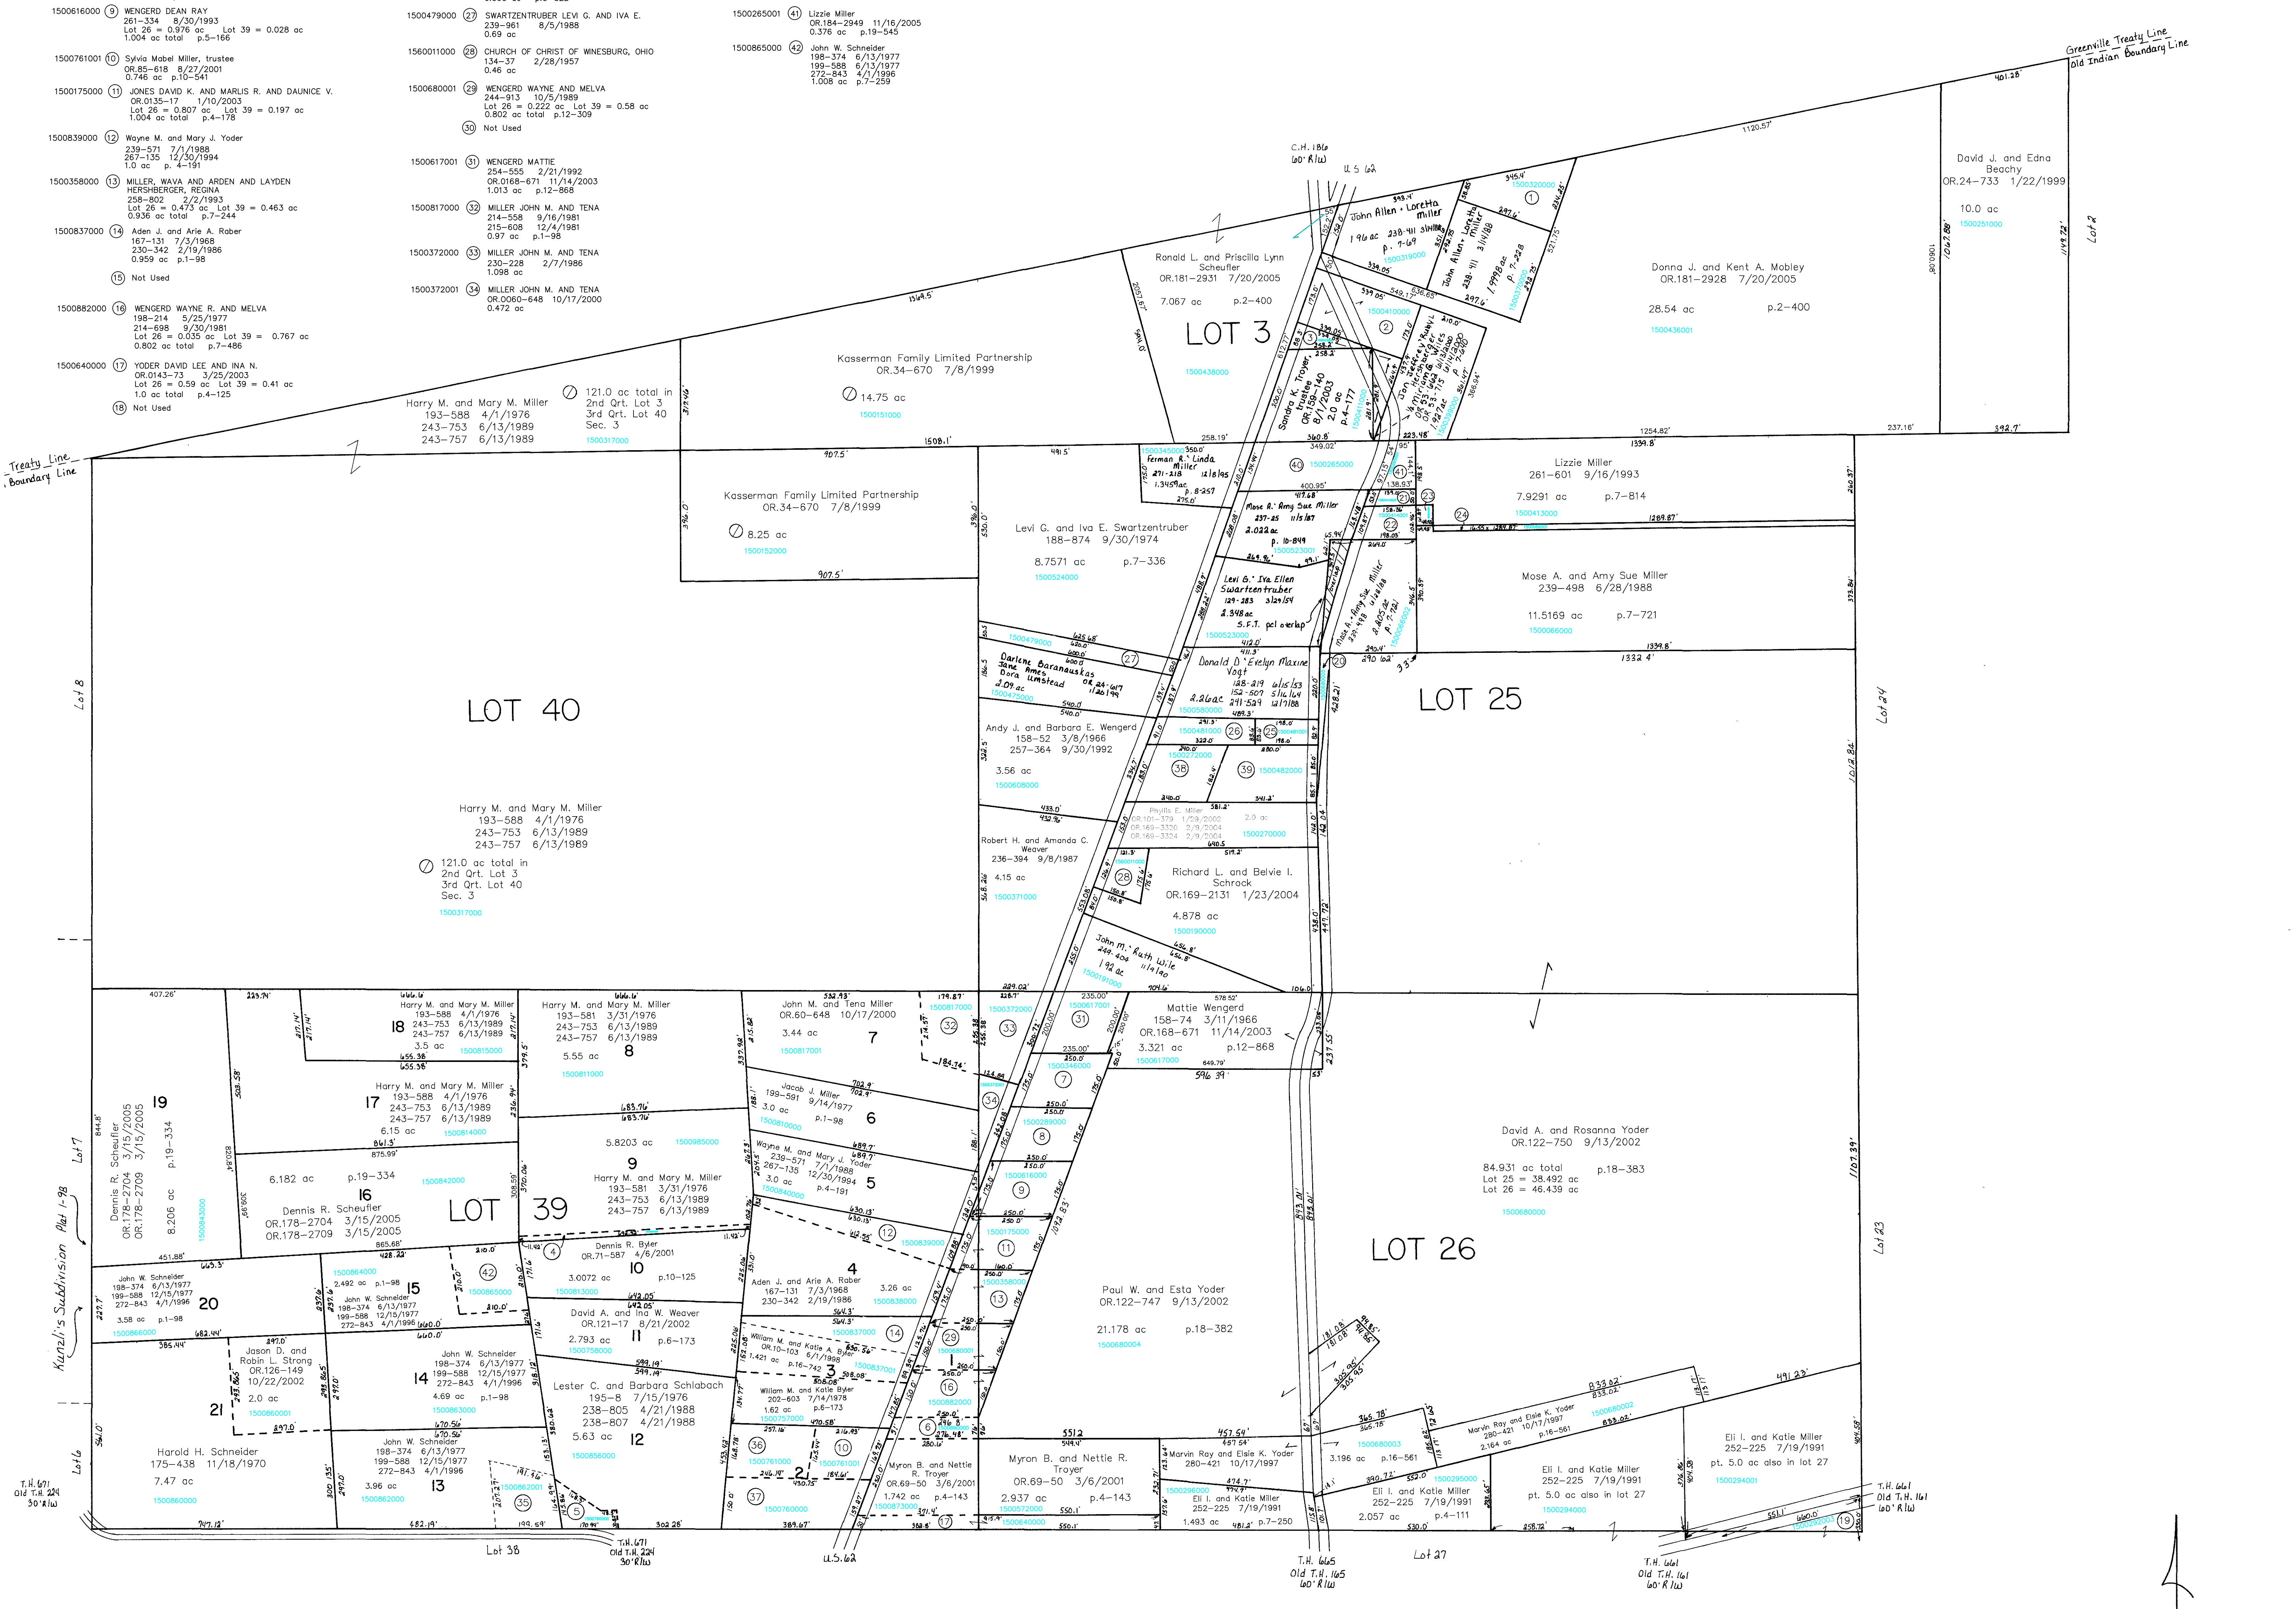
1500616000 (9) WENGERD DEAN RAY
261–334 8/30/1993
Lot 26 = 0.976 ac Lot 39 = 0.028 ac
1.004 ac total p.5–166

1500761001 (10) Sylvia Mabel Miller, trustee
OR.85–618 8/27/2001
0.746 ac p.10–541

1500175000 (11) JONES DAVID K. AND MARLIS R. AND DAUNICE V.
OR.0135–17 1/10/2003
Lot 26 = 0.807 ac Lot 39 = 0.197 ac
1.004 ac total p.4–178

1500839000 (12) Wayne M. and Mary J. Yoder
239–571 7/1/1988
267–135 12/30/1994
1.0 ac p. 4–191

1500358000 (13) MILLER, WAVA AND ARDEN AND LAYDEN
HERSHBERGER, REGINA
258–802 2/2/1993
Lot 26 = 0.473 ac Lot 39 = 0.463 ac
0.936 ac total p.7–244

1500837000 (14) Aden J. and Arie A. Raber
167–131 7/3/1968
230–342 2/19/1986
0.959 ac p.1–98

(15) Not Used

1500882000 (16) WENGERD WAYNE R. AND MELVA
198–214 5/25/1977
214–698 9/30/1981
Lot 26 = 0.035 ac Lot 39 = 0.767 ac
0.802 ac total p.7–486

1500640000 (17) YODER DAVID LEE AND INA N.
OR.0143–73 3/25/2003
Lot 26 = 0.59 ac Lot 39 = 0.41 ac
1.0 ac total p.4–125

(18) Not Used

1500479000 (27) SWARTZENTRUBER LEVI G. AND IVA E.
239–961 8/5/1988
0.69 ac

1560011000 (28) CHURCH OF CHRIST OF WINESBURG, OHIO
134–37 2/28/1957
0.46 ac

1500680001 (29) WENGERD WAYNE AND MELVA
244–913 10/5/1989
Lot 26 = 0.222 ac Lot 39 = 0.58 ac
0.802 ac total p.12–309

(30) Not Used

1500617001 (31) WENGERD MATTIE
254–555 2/21/1992
OR.0168–671 11/14/2003
1.013 ac p.12–868

1500817000 (32) MILLER JOHN M. AND TENA
214–558 9/16/1981
215–608 12/4/1981
0.97 ac p.1–98

1500372000 (33) MILLER JOHN M. AND TENA
230–228 2/7/1986
1.098 ac

1500372001 (34) MILLER JOHN M. AND TENA
OR.0060–648 10/17/2000
0.472 ac

1500265001 (41) Lizzie Miller
OR.184–2949 11/16/2005
0.376 ac p.19–545

1500865000 (42) John W. Schneider
198–374 6/13/1977
199–588 6/13/1977
272–843 4/1/1996
1.008 ac p.7–259

Greenville Treaty Line
Old Indian Boundary Line

Treaty Line
Boundary Line

C.H. 186
60' R/W
U.S. 62

David J. and Edna Beachy
OR.24–733 1/22/1999
10.0 ac
1500251000
Lot 2

Donna J. and Kent A. Mobley
OR.181–2928 7/20/2005
28.54 ac p.2–400
1500436001

Ronald L. and Priscilla Lynn Scheufler
OR.181–2931 7/20/2005
7.067 ac p.2–400
LOT 3
1500438000

John Allen + Loretta Miller
1.96 ac 238-411 3/11/88
p. 7-69

Kasserman Family Limited Partnership
OR.34–670 7/8/1999
14.75 ac
1500151000

Harry M. and Mary M. Miller
193–588 4/1/1976
243–753 6/13/1989
243–757 6/13/1989
121.0 ac total in
2nd Qrt. Lot 3
3rd Qrt. Lot 40
Sec. 3
1500317000

Kasserman Family Limited Partnership
OR.34–670 7/8/1999
8.25 ac
1500152000

Levi G. and Iva E. Swartzentruber
188–874 9/30/1974
8.7571 ac p.7–336
1500524000

Ferman R. + Linda Miller
1.3459 ac
p. 8-257

Mose R. Amy Sue Miller
2.022 ac

Levi G. Iva Ellen Swartzentruber
2.348 ac

Lizzie Miller
261–601 9/16/1993
7.9291 ac p.7–814
1500413000

Mose A. and Amy Sue Miller
239–498 6/28/1988
11.5169 ac p.7–721
1500066000

Darlene Baranauskas
Jane Ames
Dora Umstead
3.09 ac

Donald D. + Evelyn Maxine Vogt
2.26 ac

LOT 25

LOT 40
Lot 8

Andy J. and Barbara E. Wengerd
158–52 3/8/1966
257–364 9/30/1992
3.56 ac
1500606000

Phyllis E. Miller
OR.101–379 1/29/2002
OR.169–3326 2/9/2004
OR.169–3324 2/9/2004
2.0 ac
1500270000

Harry M. and Mary M. Miller
193–588 4/1/1976
243–753 6/13/1989
243–757 6/13/1989
121.0 ac total in
2nd Qrt. Lot 3
3rd Qrt. Lot 40
Sec. 3
1500317000

Robert H. and Amanda C. Weaver
236–394 9/8/1987
4.15 ac
1500371000

Richard L. and Belvie I. Schrock
OR.169–2131 1/23/2004
4.878 ac
1500190000

John M. Ruth Wile
1.92 ac

Lot 24

Mattie Wengerd
158–74 3/11/1966
OR.168–671 11/14/2003
3.321 ac p.12–868
1500617000

John M. and Tena Miller
OR.60–648 10/17/2000
3.44 ac
1500817001

Harry M. and Mary M. Miller
193–588 4/1/1976
243–753 6/13/1989
243–757 6/13/1989
3.5 ac
18

Harry M. and Mary M. Miller
193–581 3/31/1976
243–753 6/13/1989
243–757 6/13/1989
5.55 ac
8
1500811000

Harry M. and Mary M. Miller
193–588 4/1/1976
243–753 6/13/1989
243–757 6/13/1989
6.15 ac
17

Jacob J. Miller
199–591 9/14/1977
3.0 ac p.1–98
6

Wayne M. and Mary J. Yoder
239–571 7/1/1988
267–135 12/30/1994
3.0 ac p.4–191
5

5.8203 ac
9
Harry M. and Mary M. Miller
193–581 3/31/1976
243–753 6/13/1989
243–757 6/13/1989

David A. and Rosanna Yoder
OR.122–750 9/13/2002
84.931 ac total p.18–383
Lot 25 = 38.492 ac
Lot 26 = 46.439 ac
1500680000

LOT 26
Lot 23

Dennis R. Scheufler
OR.178–2704 3/15/2005
OR.178–2709 3/15/2005
8.206 ac p.19–334
19
Lot 7

6.182 ac p.19–334
16
Dennis R. Scheufler
OR.178–2704 3/15/2005
OR.178–2709 3/15/2005

LOT 39

Dennis R. Byler
OR.71–587 4/6/2001
3.0072 ac p.10–125
10

Aden J. and Arie A. Raber
167–131 7/3/1968
230–342 2/19/1986
3.26 ac
4

John W. Schneider
198–374 6/13/1977
199–588 12/15/1977
272–843 4/1/1996
3.58 ac p.1–98
20

John W. Schneider
198–374 6/13/1977
199–588 12/15/1977
272–843 4/1/1996
2.492 ac p.1–98
15

David A. and Ina W. Weaver
OR.121–17 8/21/2002
2.793 ac p.6–173
11

William M. and Katie A. Byler
OR.10–103 6/1/1998
1.421 ac p.16–742
3

Paul W. and Esta Yoder
OR.122–747 9/13/2002
21.178 ac p.18–382

Kunzli's Subdivision Plat 1–98

Jason D. and Robin L. Strong
OR.126–149 10/22/2002
2.0 ac
21

John W. Schneider
198–374 6/13/1977
199–588 12/15/1977
272–843 4/1/1996
4.69 ac p.1–98
14

Lester C. and Barbara Schlabach
195–8 7/15/1976
238–805 4/21/1988
238–807 4/21/1988
5.63 ac
12

William M. and Katie Byler
202–603 7/14/1978
1.62 ac p.6–173

Marvin Ray and Elsie K. Yoder
280–421 10/17/1997
2.164 ac p.16–561

Eli I. and Katie Miller
252–225 7/19/1991
pt. 5.0 ac also in lot 27

Harold H. Schneider
175–438 11/18/1970
7.47 ac
Lot 6

John W. Schneider
198–374 6/13/1977
199–588 12/15/1977
272–843 4/1/1996
3.96 ac
13

Myron B. and Nettie R. Troyer
OR.69–50 3/6/2001
1.742 ac p.4–143

Myron B. and Nettie R. Troyer
OR.69–50 3/6/2001
2.937 ac p.4–143

Marvin Ray and Elsie K. Yoder
280–421 10/17/1997
3.196 ac p.16–561

Eli I. and Katie Miller
252–225 7/19/1991
2.057 ac p.4–111

Eli I. and Katie Miller
252–225 7/19/1991
1.493 ac p.7–250

Eli I. and Katie Miller
252–225 7/19/1991
pt. 5.0 ac also in lot 27

T.H. 671
Old T.H. 224
30' R/W

Lot 38

T.H. 671
Old T.H. 224
30' R/W

U.S. 62

T.H. 665
Old T.H. 165
60' R/W

Lot 27

T.H. 661
Old T.H. 161
60' R/W

T.H. 661
Old T.H. 161
60' R/W